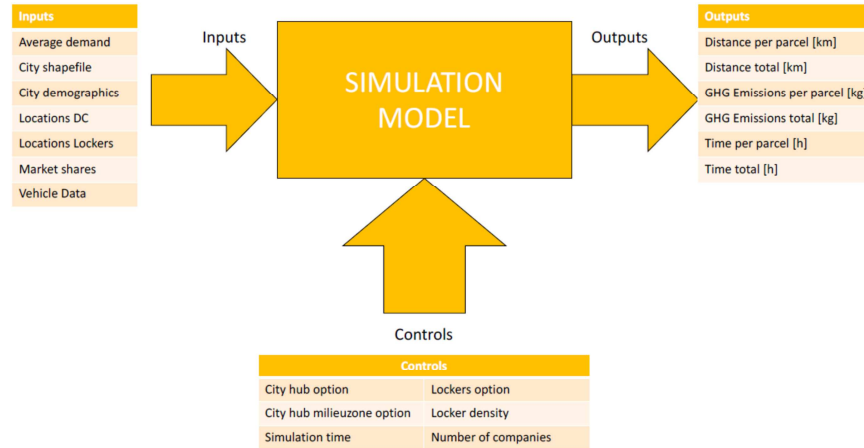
| Inputs |
|---|
| Average demand |
| City shapefile |
| City demographics |
| Locations DC |
| Locations Lockers |
| Market shares |
| Vehicle Data |

Inputs

SIMULATION MODEL

Outputs

| Outputs |
|---|
| Distance per parcel [km] |
| Distance total [km] |
| GHG Emissions per parcel [kg |
| GHG Emissions total [kg] |
| Time per parcel [h] |
| Time total [h] |

Controls

| Controls | |
|---|---|
| City hub option | Lockers option |
| City hub milieuzone option | Locker density |
| Simulation time | Number of companies |